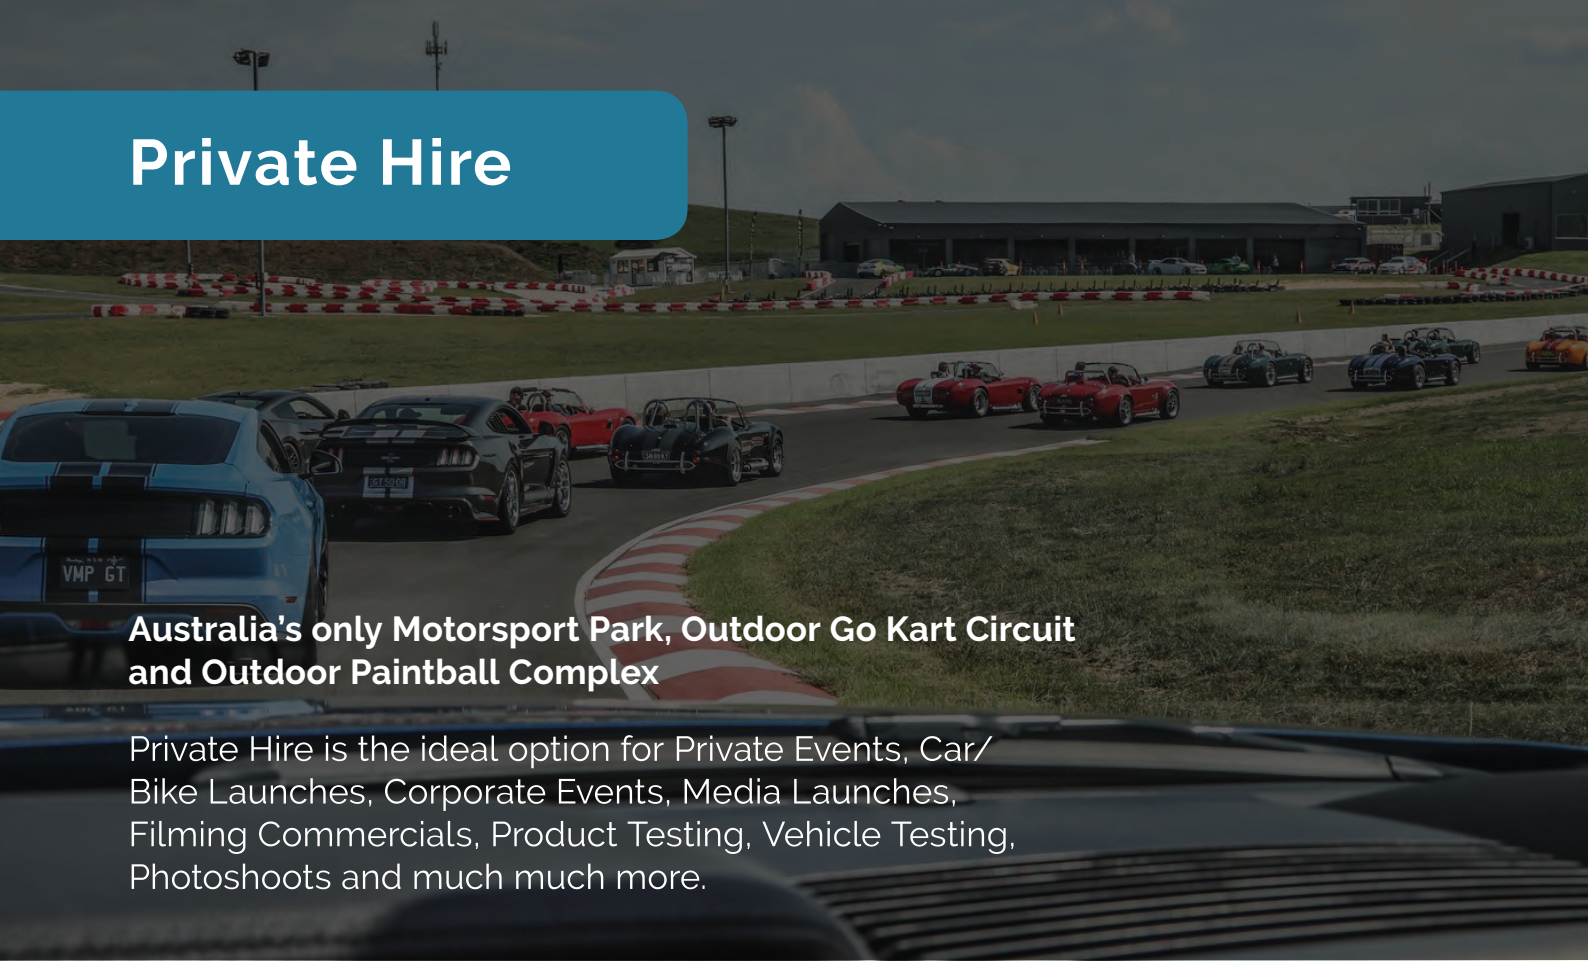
Private Hire

VMP GT

Australia's only Motorsport Park, Outdoor Go Kart Circuit and Outdoor Paintball Complex

Private Hire is the ideal option for Private Events, Car/ Bike Launches, Corporate Events, Media Launches, Filming Commercials, Product Testing, Vehicle Testing, Photoshoots and much much more.